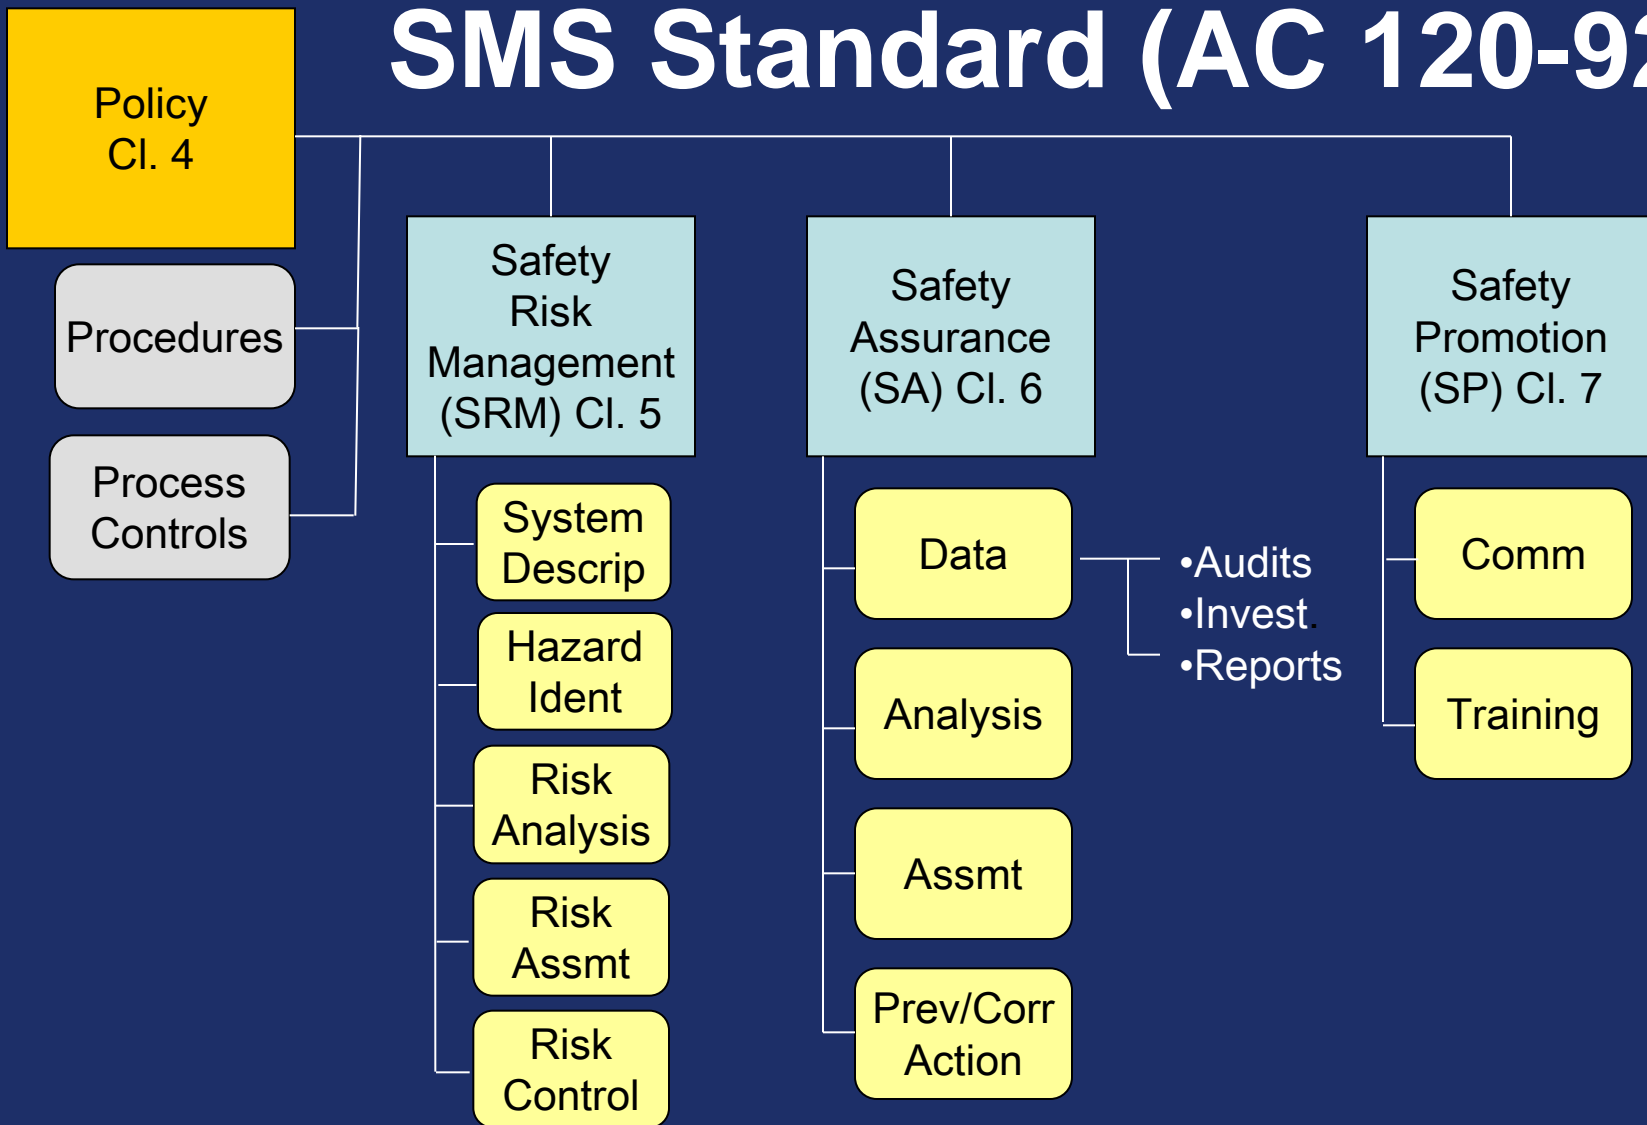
SMS Standard (AC 120-9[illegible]

Policy
Cl. 4

Procedures

Process Controls

Safety Risk Management (SRM) Cl. 5

System Descrip

Hazard Ident

Risk Analysis

Risk Assmt

Risk Control

Safety Assurance (SA) Cl. 6

Data

•Audits
•Invest.
•Reports

Analysis

Assmt

Prev/Corr Action

Safety Promotion (SP) Cl. 7

Comm

Training